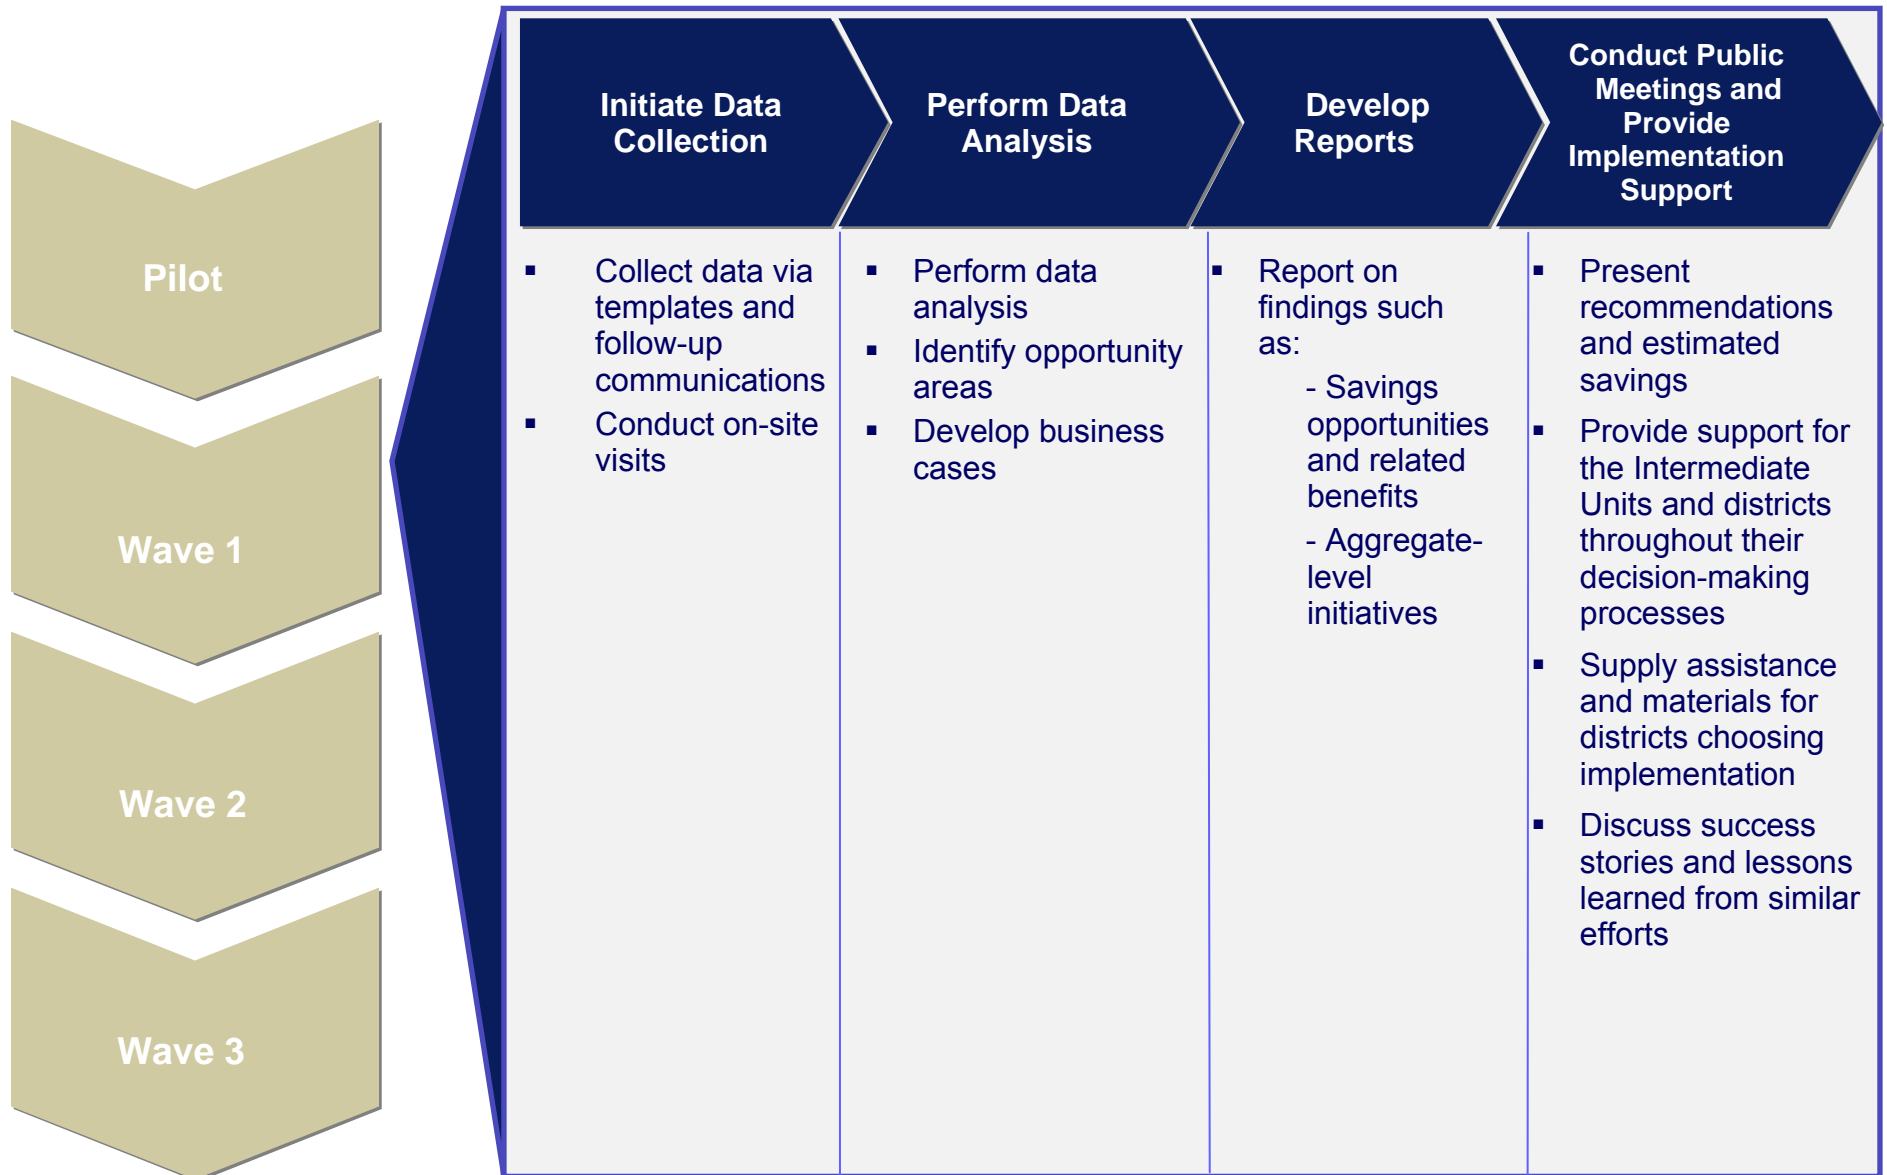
Pilot

Wave 1

Wave 2

Wave 3

Initiate Data Collection

Perform Data Analysis

Develop Reports

Conduct Public Meetings and Provide Implementation Support

▪ Collect data via templates and follow-up communications

▪ Conduct on-site visits

▪ Perform data analysis

▪ Identify opportunity areas

▪ Develop business cases

▪ Report on findings such as:

- Savings opportunities and related benefits

- Aggregate-level initiatives

▪ Present recommendations and estimated savings

▪ Provide support for the Intermediate Units and districts throughout their decision-making processes

▪ Supply assistance and materials for districts choosing implementation

▪ Discuss success stories and lessons learned from similar efforts